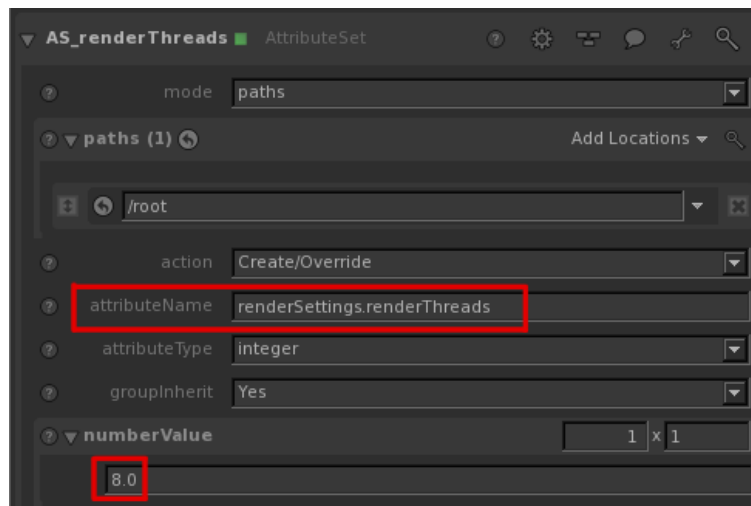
AS_renderThreads AttributeSet

mode paths

paths (1)

Add Locations

/root

action Create/Override

attributeName renderSettings.renderThreads

attributeType integer

groupInherit Yes

numberValue 1 x 1

8.0